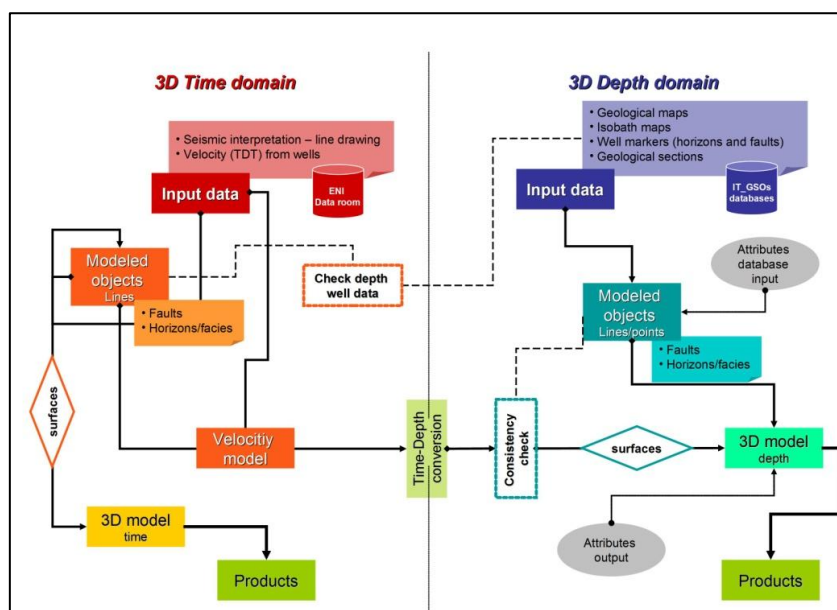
3D Time domain

• Seismic interpretation – line drawing
• Velocity (TDT) from wells

Input data

ENI
Data room

Modeled objects
Lines

• Faults
• Horizons/facies

Check depth well data

surfaces

Velocitiy model

3D model
time

Products

Time-Depth conversion

3D Depth domain

• Geological maps
• Isobath maps
• Well markers (horizons and faults)
• Geological sections

Input data

IT_GSOs databases

Attributes database input

Modeled objects
Lines/points

• Faults
• Horizons/facies

Consistency check

surfaces

3D model
depth

Attributes output

Products